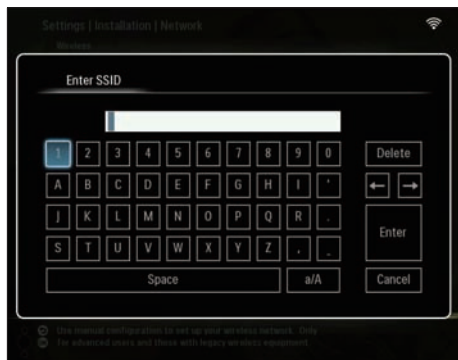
Settings | Installation | Network

Wireless

Enter SSID

1 2 3 4 5 6 7 8 9 0 Delete
A B C D E F G H I ' ← →
J K L M N O P Q R .
S T U V W X Y Z , _ Enter
Space a/A Cancel

Use manual configuration to set up your wireless network. Only for advanced users and those with legacy wireless equipment.